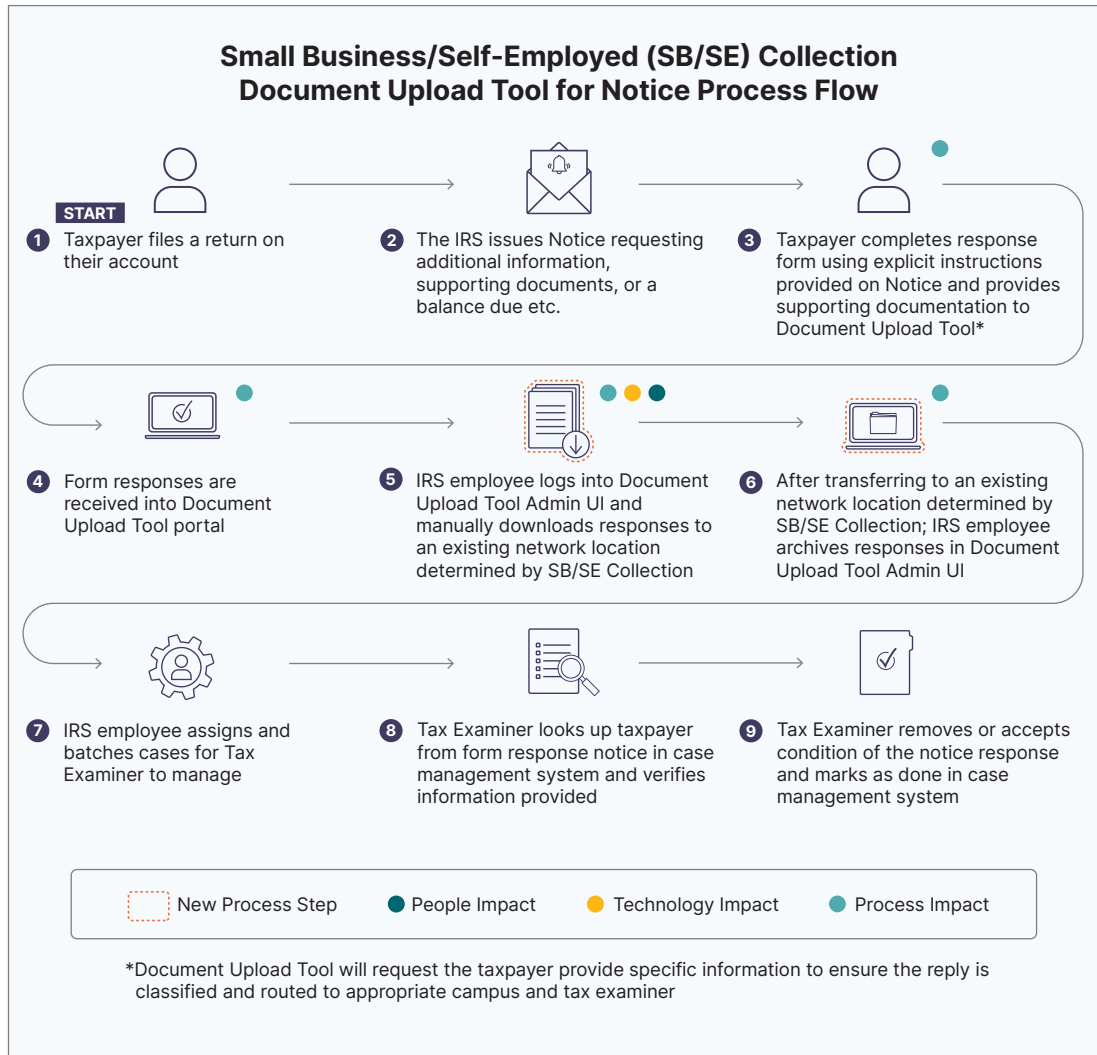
Small Business/Self-Employed (SB/SE) Collection Document Upload Tool for Notice Process Flow

START

1 Taxpayer files a return on their account

2 The IRS issues Notice requesting additional information, supporting documents, or a balance due etc.

3 Taxpayer completes response form using explicit instructions provided on Notice and provides supporting documentation to Document Upload Tool*

4 Form responses are received into Document Upload Tool portal

5 IRS employee logs into Document Upload Tool Admin UI and manually downloads responses to an existing network location determined by SB/SE Collection

6 After transferring to an existing network location determined by SB/SE Collection; IRS employee archives responses in Document Upload Tool Admin UI

7 IRS employee assigns and batches cases for Tax Examiner to manage

8 Tax Examiner looks up taxpayer from form response notice in case management system and verifies information provided

9 Tax Examiner removes or accepts condition of the notice response and marks as done in case management system

New Process Step People Impact Technology Impact Process Impact

*Document Upload Tool will request the taxpayer provide specific information to ensure the reply is classified and routed to appropriate campus and tax examiner